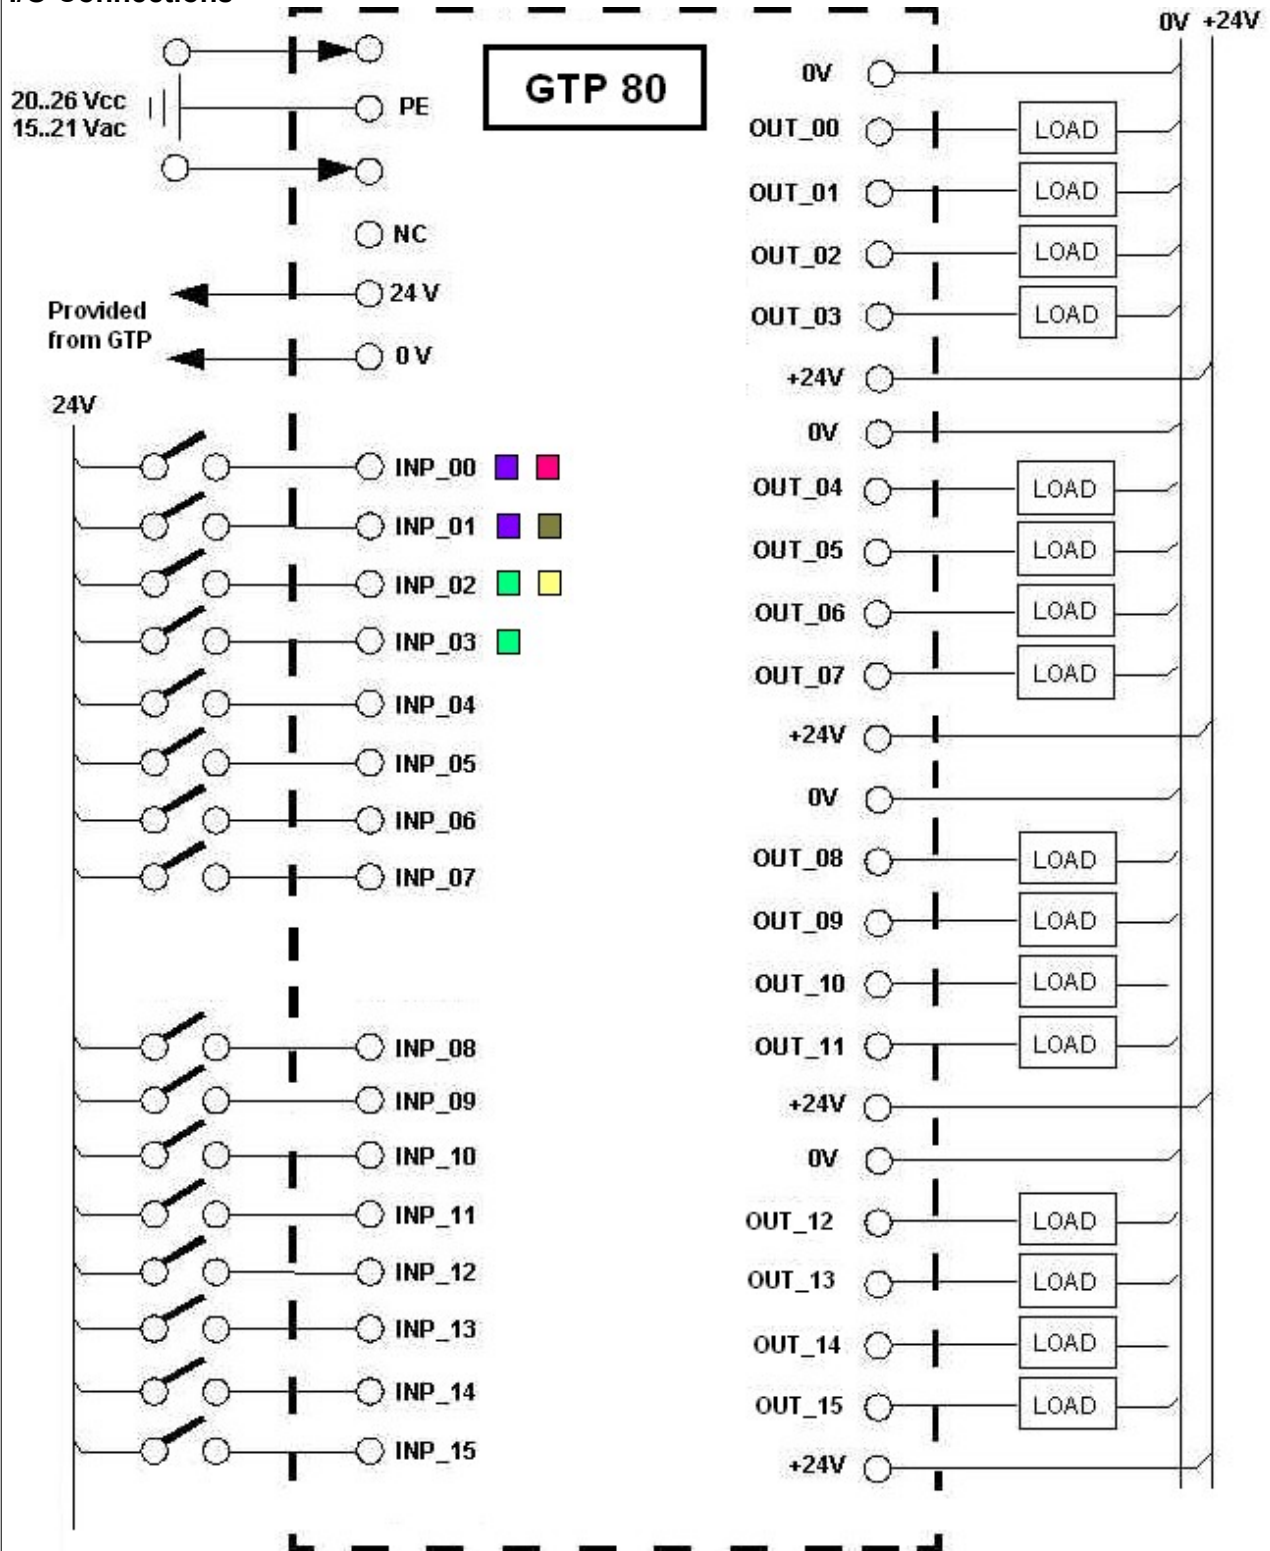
I/O Connections

GTP 80

20..26 Vcc
15..21 Vac

PE

NC

24 V

Provided from GTP

0 V

24V

INP_00
INP_01
INP_02
INP_03
INP_04
INP_05
INP_06
INP_07
INP_08
INP_09
INP_10
INP_11
INP_12
INP_13
INP_14
INP_15

0V +24V

0V
OUT_00 LOAD
OUT_01 LOAD
OUT_02 LOAD
OUT_03 LOAD
+24V
0V
OUT_04 LOAD
OUT_05 LOAD
OUT_06 LOAD
OUT_07 LOAD
+24V
0V
OUT_08 LOAD
OUT_09 LOAD
OUT_10 LOAD
OUT_11 LOAD
+24V
0V
OUT_12 LOAD
OUT_13 LOAD
OUT_14 LOAD
OUT_15 LOAD
+24V